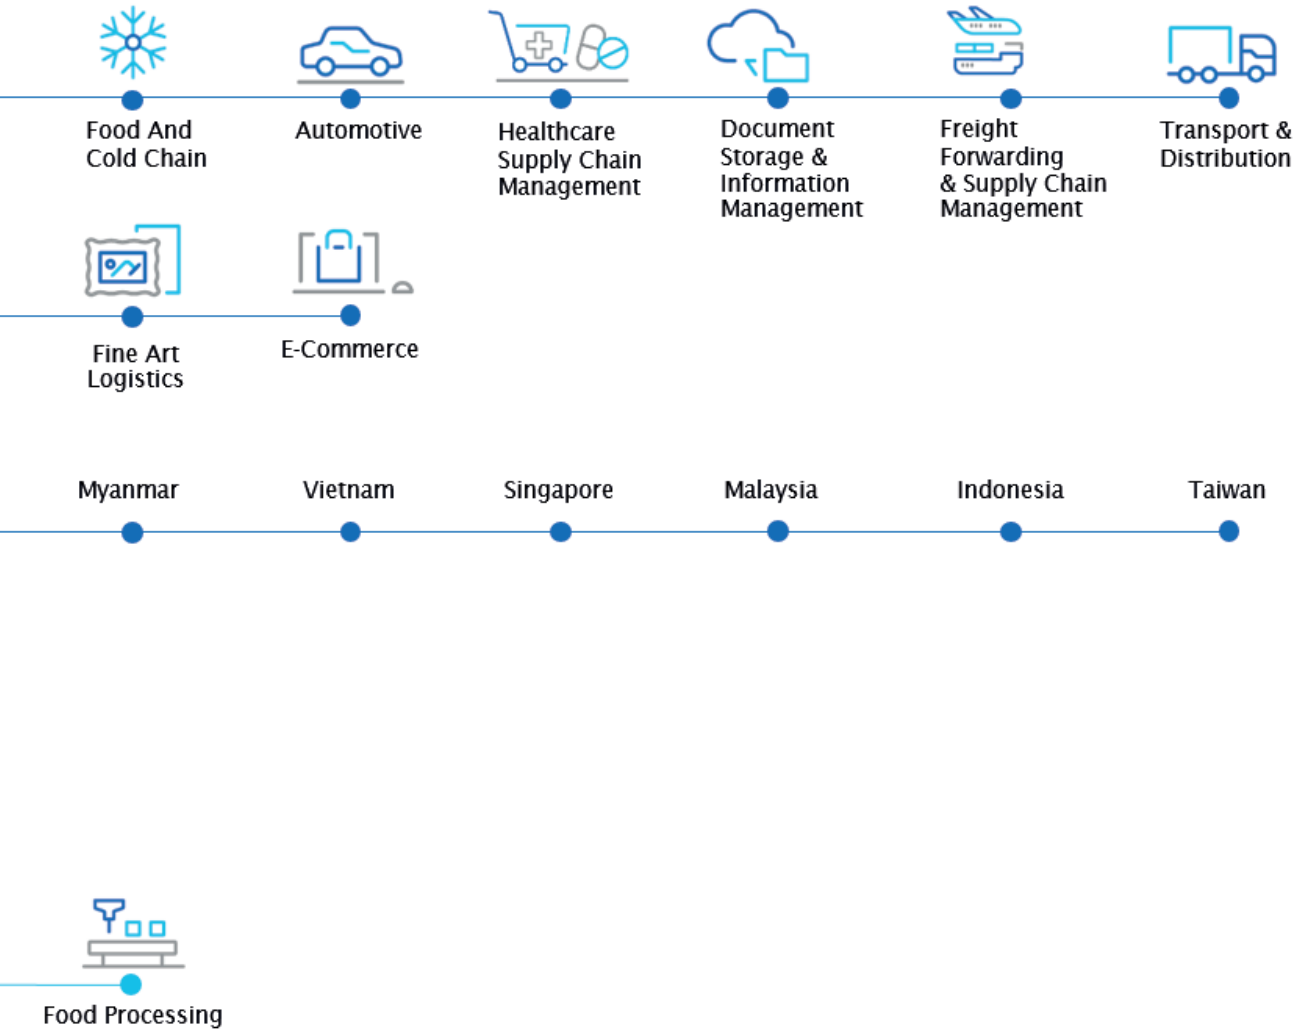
Food And Cold Chain

Automotive

Healthcare Supply Chain Management

Document Storage & Information Management

Freight Forwarding & Supply Chain Management

Transport & Distribution

Fine Art Logistics

E-Commerce

Myanmar

Vietnam

Singapore

Malaysia

Indonesia

Taiwan

Food Processing